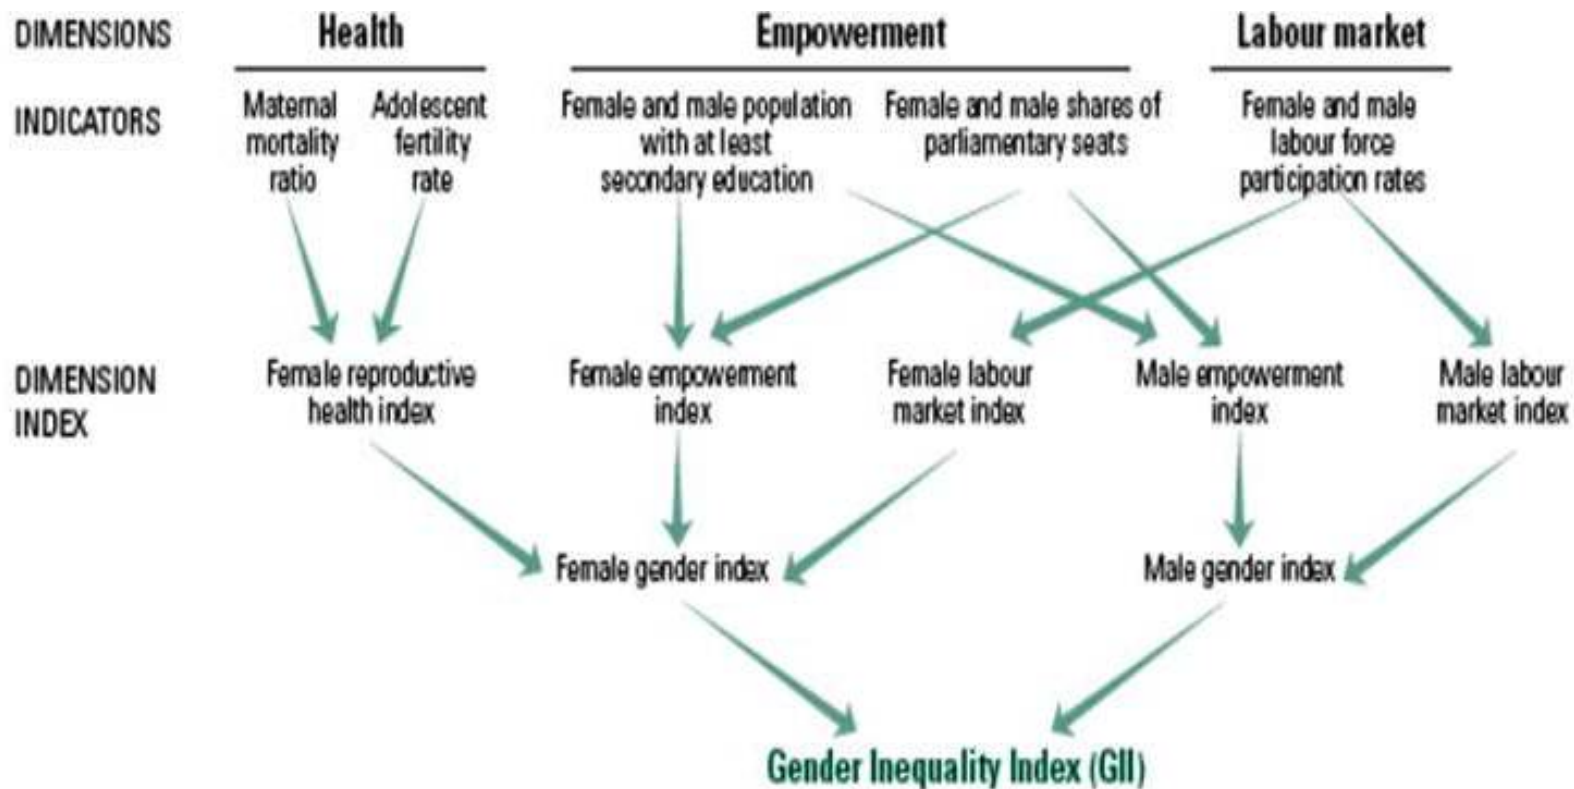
DIMENSIONS Health Empowerment Labour market

INDICATORS Maternal mortality ratio Adolescent fertility rate Female and male population with at least secondary education Female and male shares of parliamentary seats Female and male labour force participation rates

DIMENSION INDEX Female reproductive health index Female empowerment index Female labour market index Male empowerment index Male labour market index

Female gender index Male gender index

Gender Inequality Index (GII)